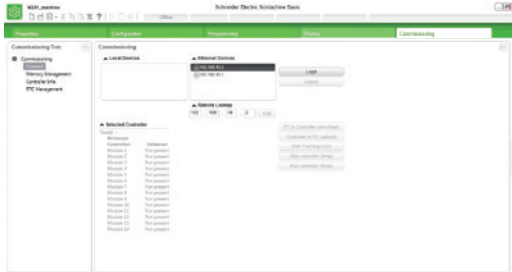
M221_machine

Office

Schneider Electric SoMachine Basic

Properties

Configuration

Programming

Display

Commissioning

Commissioning Tree

Commissioning

Connection

Memory Management

Controller Info

RTC Management

Commissioning

Local Devices

Ethernet Devices

192.168.10.2

192.168.10.1

Login

Cancel

Remote Lookup

192 168 10 2

Selected Controller

Controller

Module 1 Not present

Module 2 Not present

Module 3 Not present

Module 4 Not present

Module 5 Not present

Module 6 Not present

Module 7 Not present

Module 8 Not present

Module 9 Not present

Module 10 Not present

Module 11 Not present

Module 12 Not present

Module 13 Not present

Module 14 Not present

PC to Controller (download)

Controller to PC (upload)

Start Controller

Stop controller